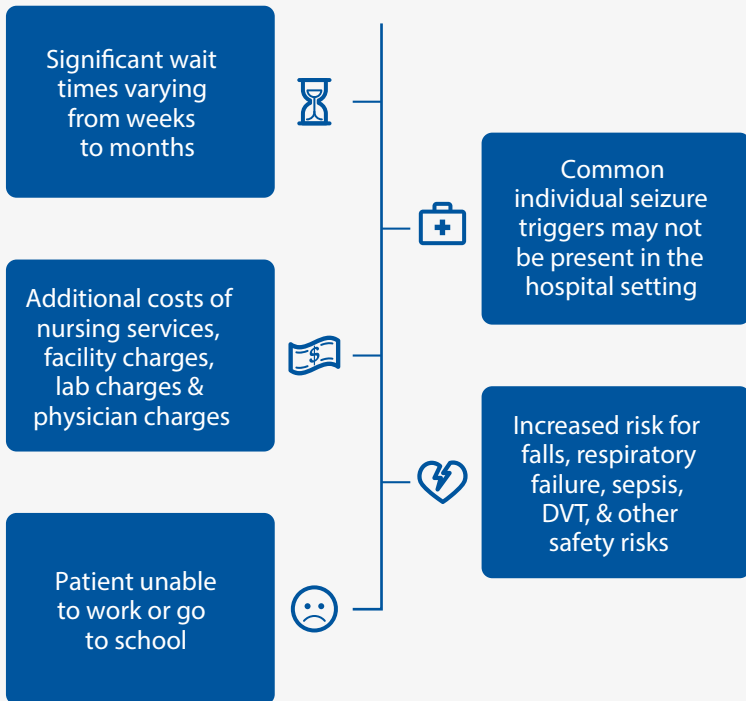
Significant wait times varying from weeks to months

Common individual seizure triggers may not be present in the hospital setting

Additional costs of nursing services, facility charges, lab charges & physician charges

$

Increased risk for falls, respiratory failure, sepsis, DVT, & other safety risks

Patient unable to work or go to school